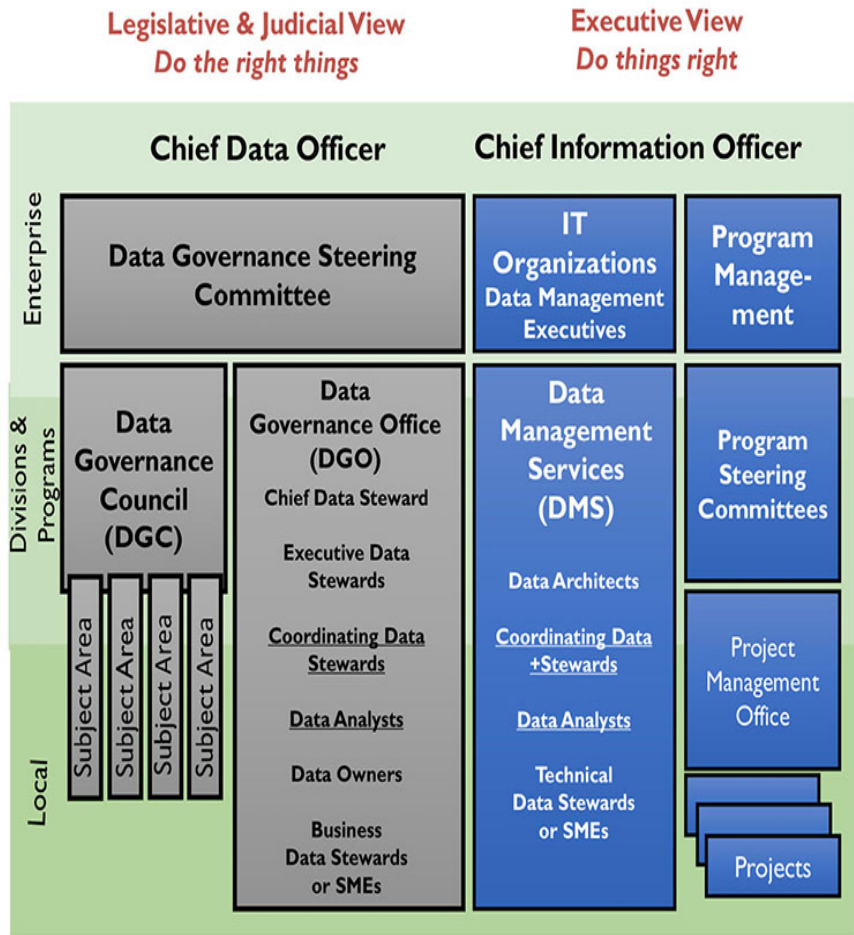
Legislative & Judicial View
Do the right things

Executive View
Do things right

Chief Data Officer

Chief Information Officer

Enterprise

Divisions & Programs

Local

Data Governance Steering Committee

IT Organizations
Data Management Executives

Program Management

Data Governance Council (DGC)

Subject Area

Subject Area

Subject Area

Subject Area

Data Governance Office (DGO)
Chief Data Steward
Executive Data Stewards
Coordinating Data Stewards
Data Analysts
Data Owners
Business Data Stewards or SMEs

Data Management Services (DMS)
Data Architects
Coordinating Data +Stewards
Data Analysts
Technical Data Stewards or SMEs

Program Steering Committees

Project Management Office

Projects